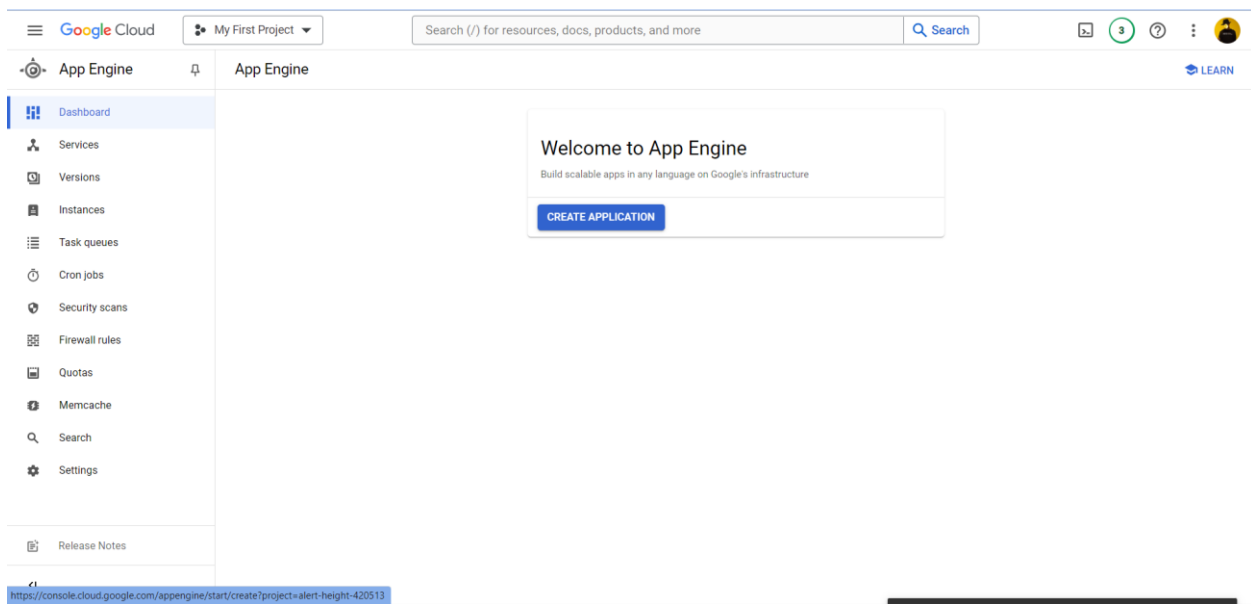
Google Cloud

My First Project

Search (/) for resources, docs, products, and more

Search

3

App Engine

App Engine

LEARN

Dashboard

Services

Versions

Instances

Task queues

Cron jobs

Security scans

Firewall rules

Quotas

Memcache

Search

Settings

Release Notes

Welcome to App Engine

Build scalable apps in any language on Google's infrastructure

CREATE APPLICATION

https://console.cloud.google.com/appengine/start/create?project=alert-height-420513